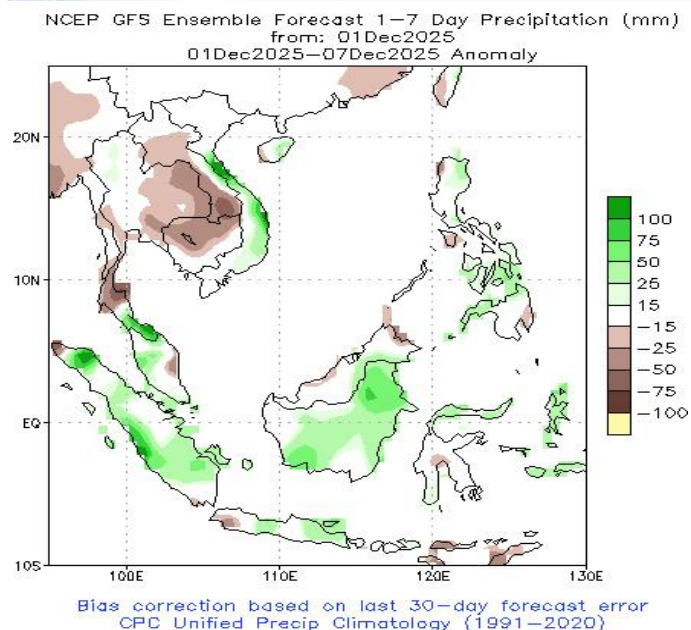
NCEP GFS Ensemble Forecast 1-7 Day Precipitation (mm)
from: 01Dec2025
01Dec2025–07Dec2025 Anomaly

20N
10N
EQ
10S

100E
110E
120E
130E

100
75
50
25
15
−15
−25
−50
−75
−100

Bias correction based on last 30-day forecast error
CPC Unified Precip Climatology (1991-2020)